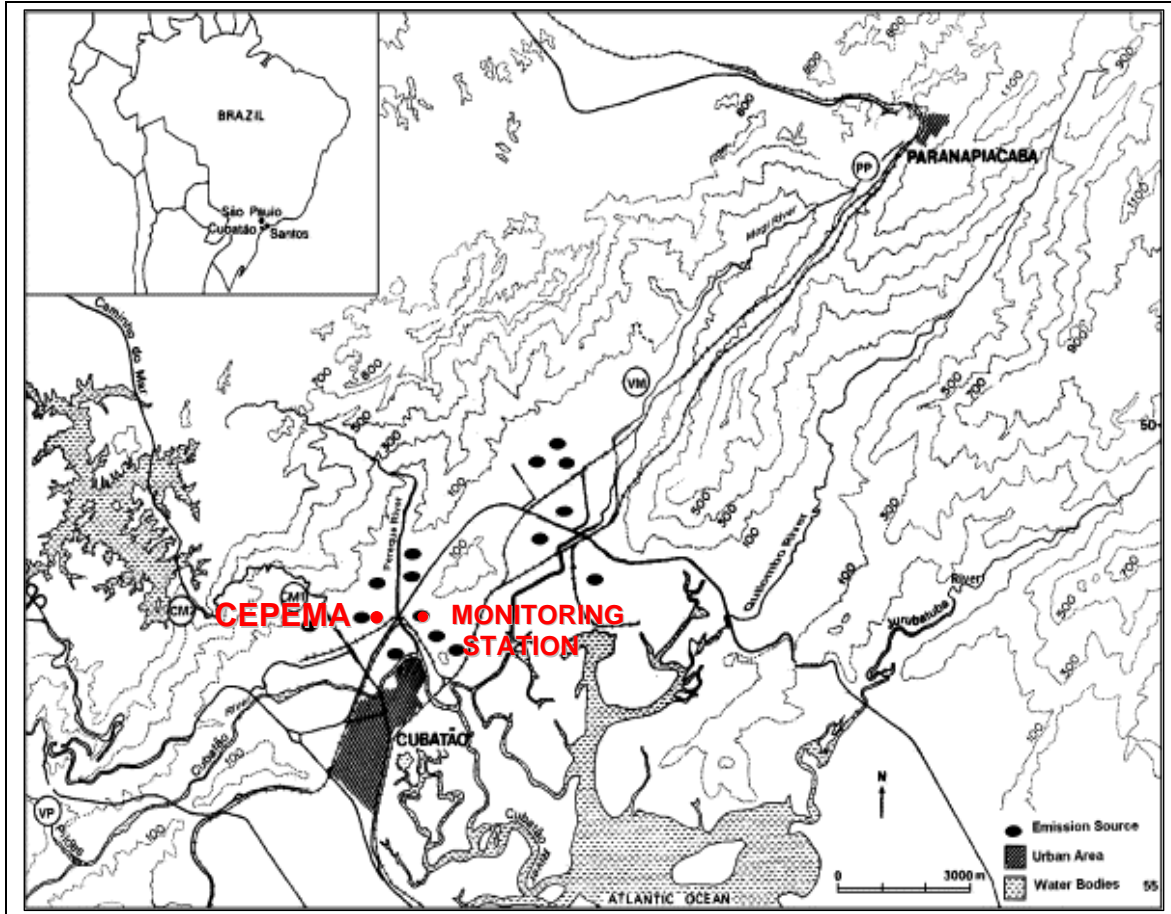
BRAZIL
São Paulo
Cubatão
Santos

PARANAPIACABA
PP
800
900
1100
1100
Mogi River
Caminho do Mar
700
800
500
300
VM
100
900
500
700
500
300
100
Perequê River
100
500
300
100
Quilombo River
100
300
700
500
Itutinga Rivert
CM2
CM1
CEPEMA
MONITORING STATION
CUBATÃO
Cubatão River
100
VP
100
300
300
Cubatão River
N
Emission Source
Urban Area
Water Bodies
0
3000 m
ATLANTIC OCEAN
50
55